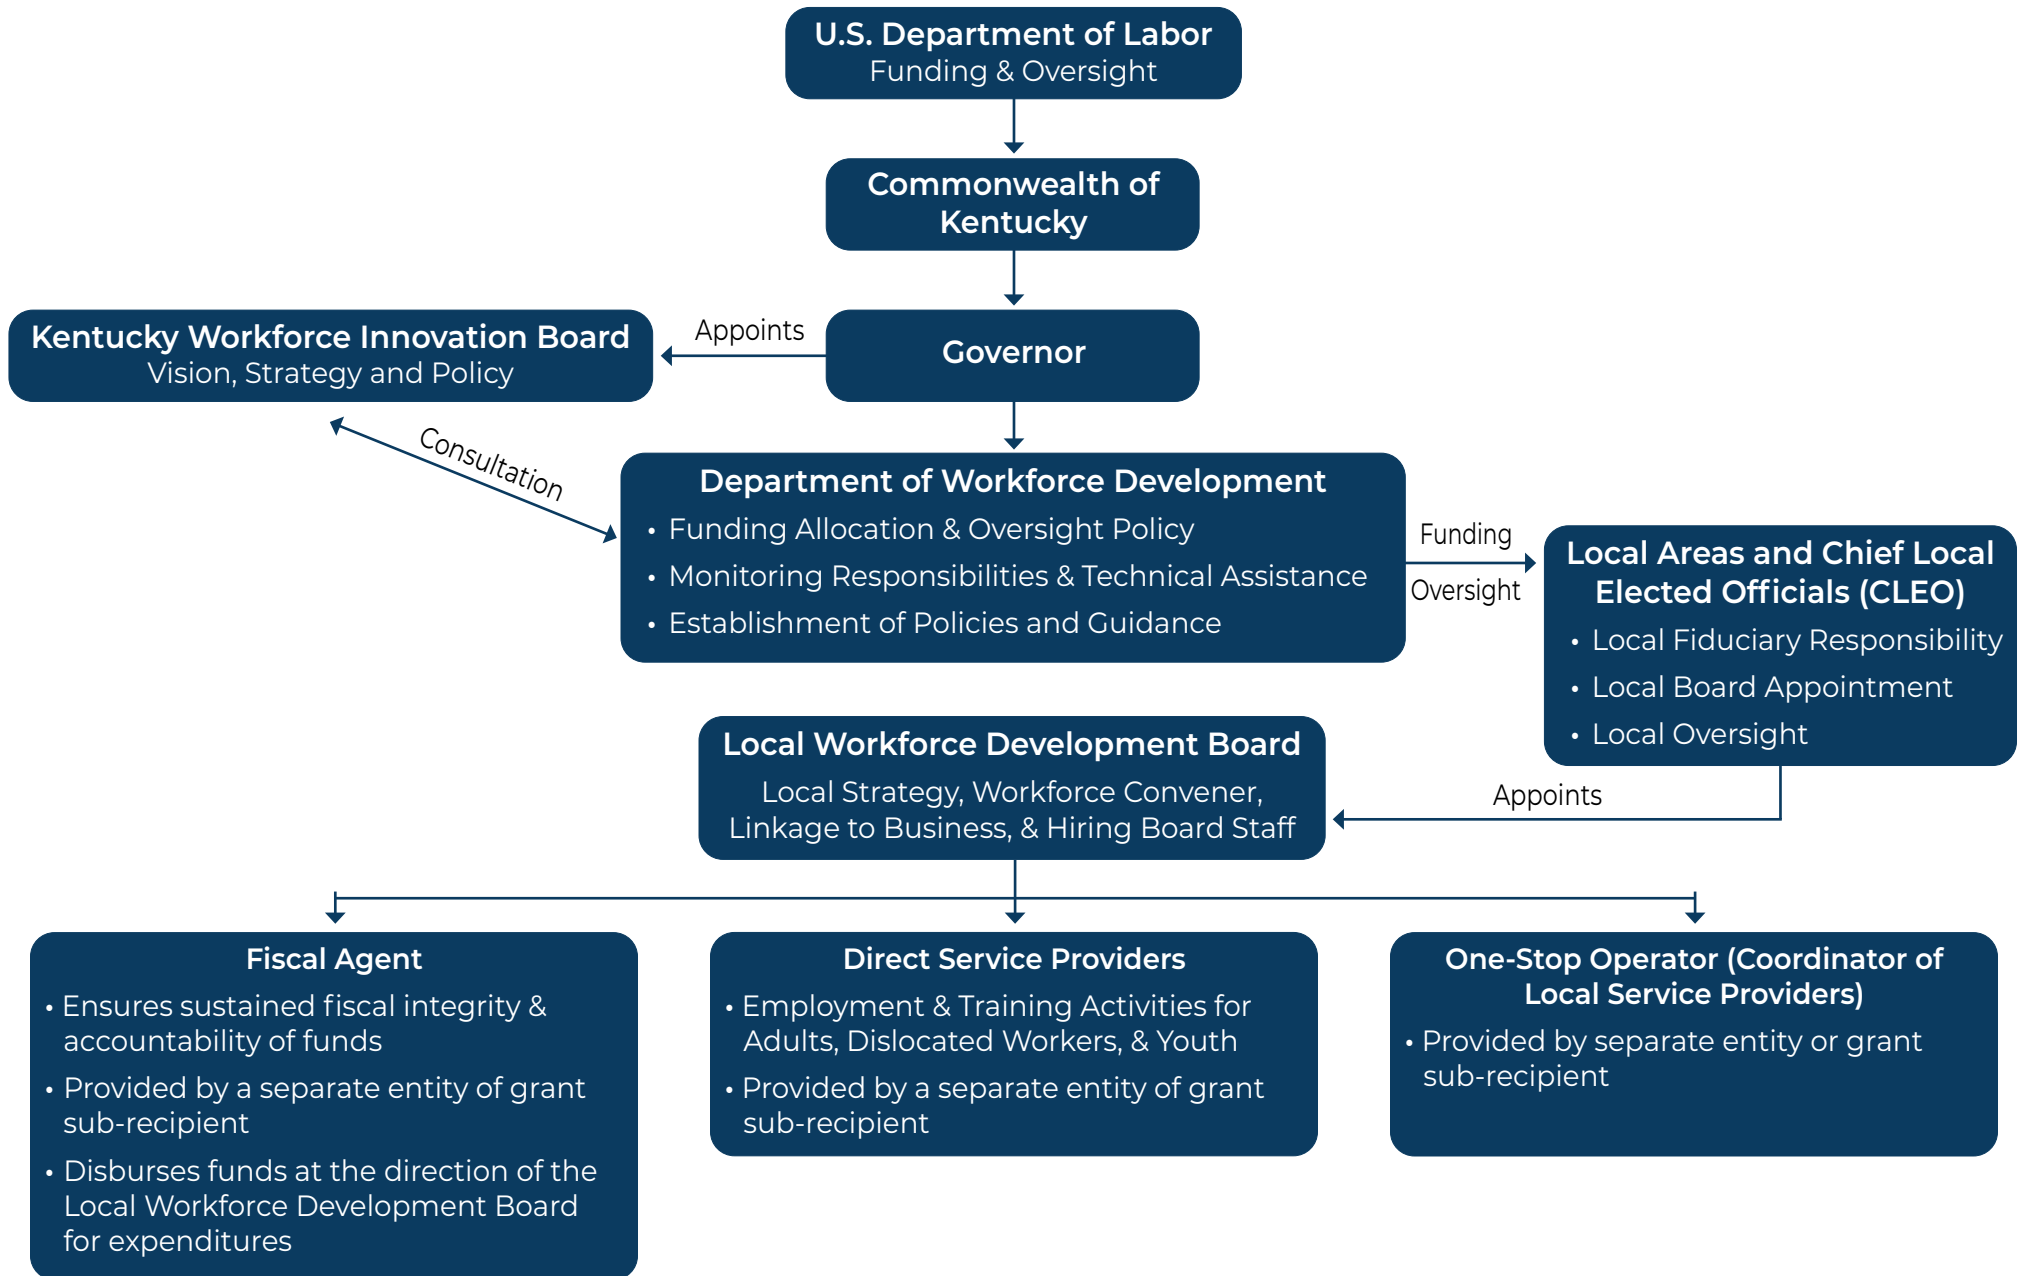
U.S. Department of Labor
Funding & Oversight

Commonwealth of Kentucky

Kentucky Workforce Innovation Board
Vision, Strategy and Policy

Appoints

Governor

Consultation

Department of Workforce Development
• Funding Allocation & Oversight Policy
• Monitoring Responsibilities & Technical Assistance
• Establishment of Policies and Guidance

Funding

Oversight

Local Areas and Chief Local Elected Officials (CLEO)
• Local Fiduciary Responsibility
• Local Board Appointment
• Local Oversight

Local Workforce Development Board
Local Strategy, Workforce Convener, Linkage to Business, & Hiring Board Staff

Appoints

Fiscal Agent
• Ensures sustained fiscal integrity & accountability of funds
• Provided by a separate entity of grant sub-recipient
• Disburses funds at the direction of the Local Workforce Development Board for expenditures

Direct Service Providers
• Employment & Training Activities for Adults, Dislocated Workers, & Youth
• Provided by a separate entity of grant sub-recipient

One-Stop Operator (Coordinator of Local Service Providers)
• Provided by separate entity or grant sub-recipient